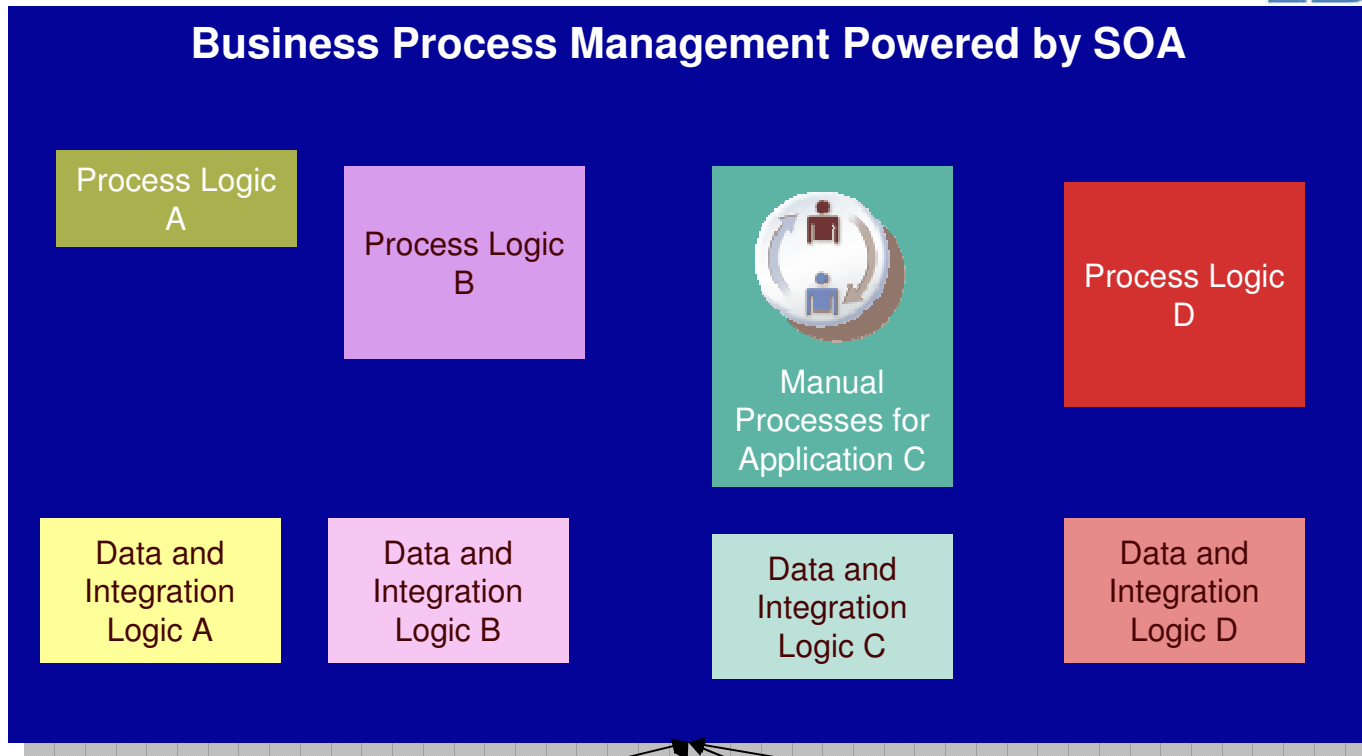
Business Process Management Powered by SOA

Process Logic A

Process Logic B

Manual Processes for Application C

Process Logic D

Data and Integration Logic A

Data and Integration Logic B

Data and Integration Logic C

Data and Integration Logic D